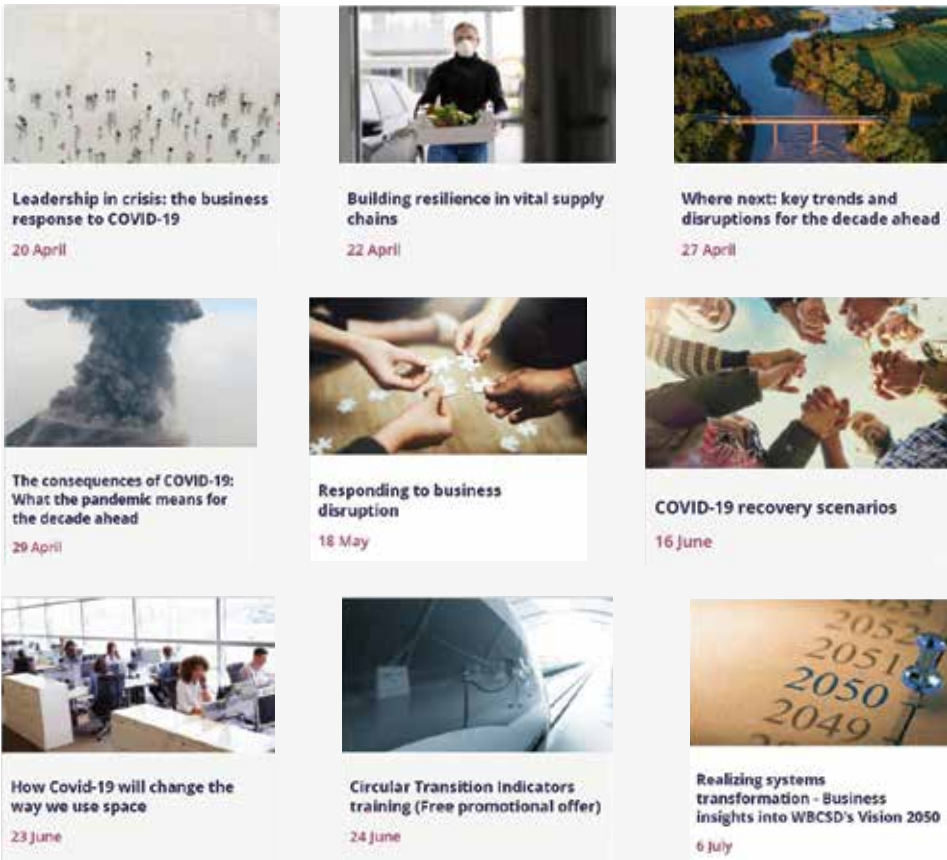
Leadership in crisis: the business response to COVID-19

20 April

Building resilience in vital supply chains

22 April

Where next: key trends and disruptions for the decade ahead

27 April

The consequences of COVID-19: What the pandemic means for the decade ahead

29 April

Responding to business disruption

18 May

COVID-19 recovery scenarios

16 June

How Covid-19 will change the way we use space

23 June

Circular Transition Indicators training (Free promotional offer)

24 June

2052
2051
2050
2049

Realizing systems transformation - Business insights into WBCSD's Vision 2050

6 July